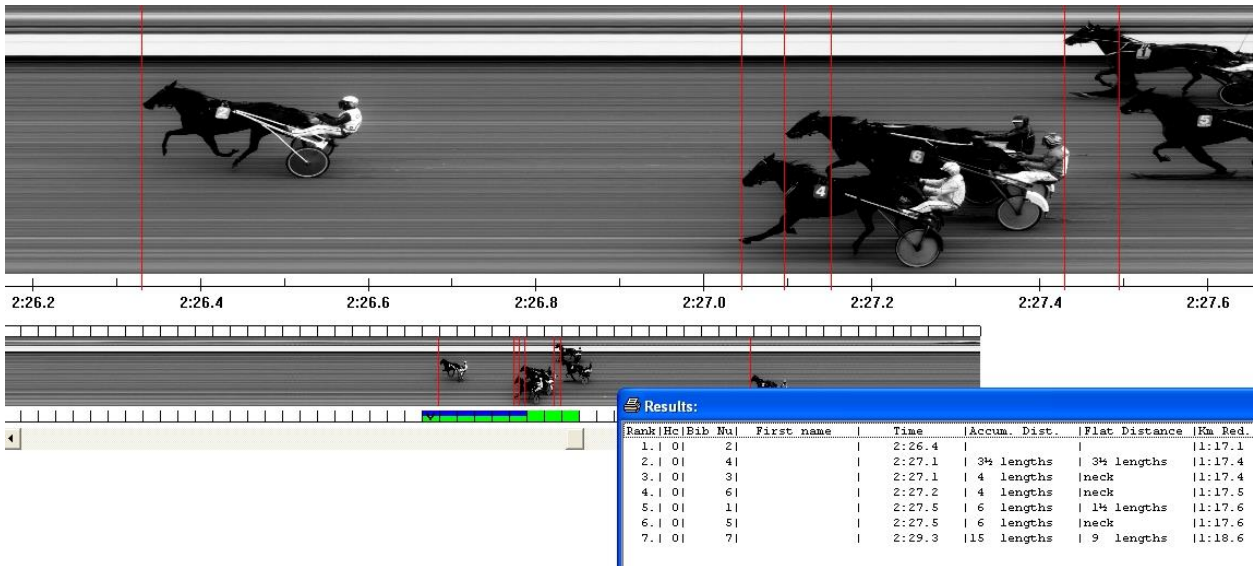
2
4
6
1
5

2:26.2 2:26.4 2:26.6 2:26.8 2:27.0 2:27.2 2:27.4 2:27.6

Results:

| Rank | Hc | Bib Nu | First name | Time | Accum. Dist. | Flat Distance | Km Red. |
|---|---|---|---|---|---|---|---|
| 1. | 0 | 2 | | 2:26.4 | | | 1:17.1 |
| 2. | 0 | 4 | | 2:27.1 | 3½ lengths | 3½ lengths | 1:17.4 |
| 3. | 0 | 3 | | 2:27.1 | 4 lengths | neck | 1:17.4 |
| 4. | 0 | 6 | | 2:27.2 | 4 lengths | neck | 1:17.5 |
| 5. | 0 | 1 | | 2:27.5 | 6 lengths | 1½ lengths | 1:17.6 |
| 6. | 0 | 5 | | 2:27.5 | 6 lengths | neck | 1:17.6 |
| 7. | 0 | 7 | | 2:29.3 | 15 lengths | 9 lengths | 1:18.6 |